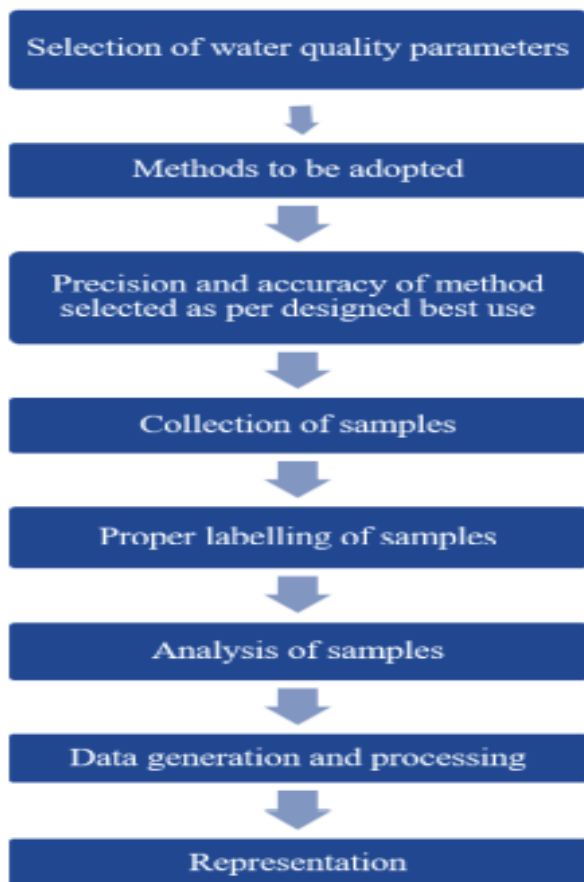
Selection of water quality parameters

Methods to be adopted

Precision and accuracy of method selected as per designed best use

Collection of samples

Proper labelling of samples

Analysis of samples

Data generation and processing

Representation